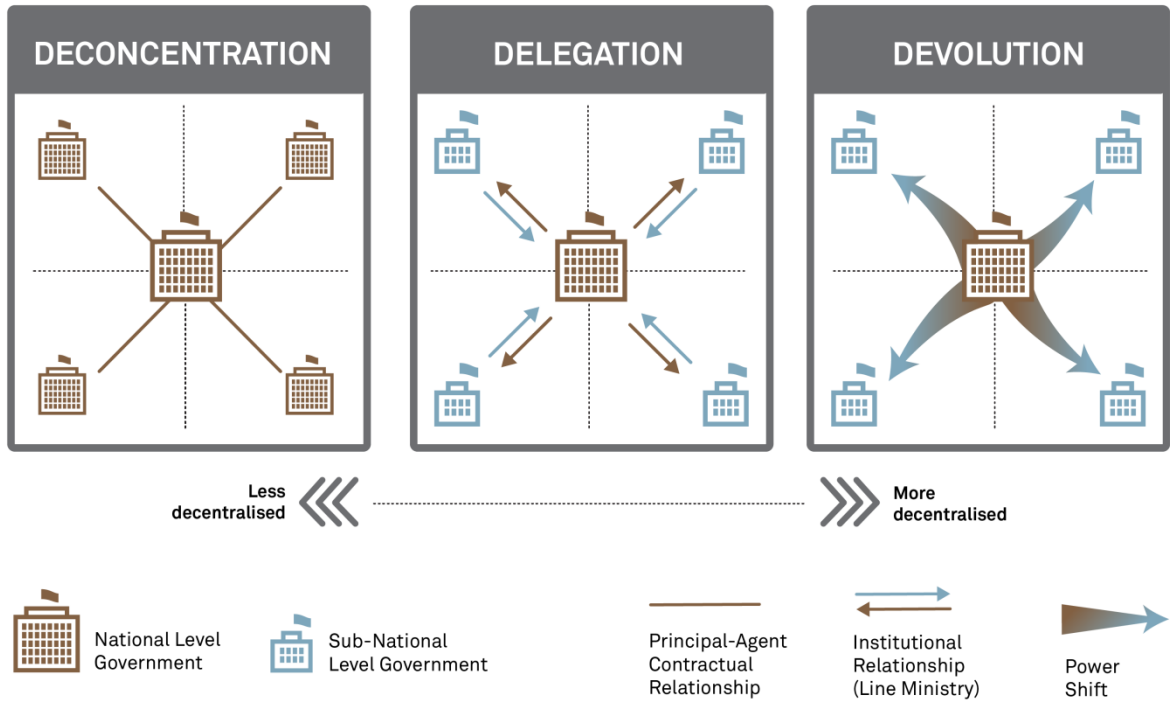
DECONCENTRATION

DELEGATION

DEVOLUTION

Less decentralised

More decentralised

National Level Government

Sub-National Level Government

Principal-Agent Contractual Relationship

Institutional Relationship (Line Ministry)

Power Shift